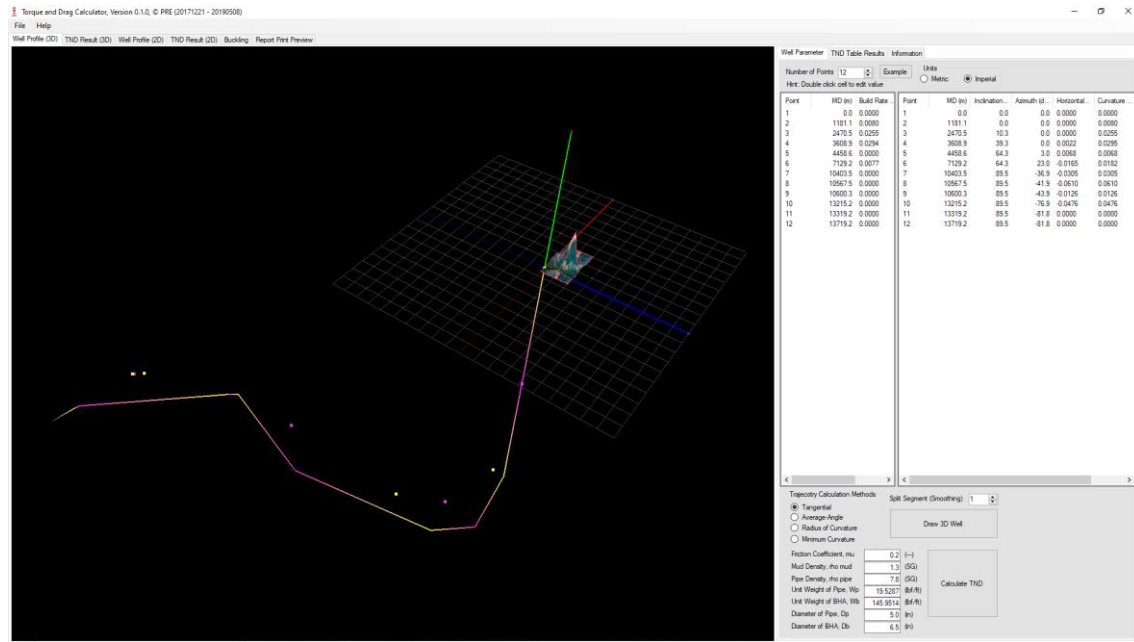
Torque and Drag Calculator, Version 0.1.0, © PRE (20171221 - 20190508)

File Help

Well Profile (3D) TND Result (3D) Well Profile (2D) TND Result (2D) Buckling Report Print Preview

Well Parameter TND Table Results Information

Number of Points 12 Example Units Metric Imperial

Hint: Double click cell to edit value

| Point | MD (m) | Build Rate ... |
|---|---|---|
| 1 | 0.0 | 0.0000 |
| 2 | 1181.1 | 0.0080 |
| 3 | 2470.5 | 0.0255 |
| 4 | 3608.9 | 0.0294 |
| 5 | 4458.6 | 0.0000 |
| 6 | 7129.2 | 0.0077 |
| 7 | 10403.5 | 0.0000 |
| 8 | 10567.5 | 0.0000 |
| 9 | 10600.3 | 0.0000 |
| 10 | 13215.2 | 0.0000 |
| 11 | 13319.2 | 0.0000 |
| 12 | 13719.2 | 0.0000 |

| Point | MD (m) | Inclination... | Azimuth (d... | Horizontal... | Curvature ... |
|---|---|---|---|---|---|
| 1 | 0.0 | 0.0 | 0.0 | 0.0000 | 0.0000 |
| 2 | 1181.1 | 0.0 | 0.0 | 0.0000 | 0.0080 |
| 3 | 2470.5 | 10.3 | 0.0 | 0.0000 | 0.0255 |
| 4 | 3608.9 | 39.3 | 0.0 | 0.0022 | 0.0295 |
| 5 | 4458.6 | 64.3 | 3.0 | 0.0068 | 0.0068 |
| 6 | 7129.2 | 64.3 | 23.0 | -0.0165 | 0.0182 |
| 7 | 10403.5 | 89.5 | -36.9 | -0.0305 | 0.0305 |
| 8 | 10567.5 | 89.5 | -41.9 | -0.0610 | 0.0610 |
| 9 | 10600.3 | 89.5 | -43.9 | -0.0126 | 0.0126 |
| 10 | 13215.2 | 89.5 | -76.9 | -0.0476 | 0.0476 |
| 11 | 13319.2 | 89.5 | -81.8 | 0.0000 | 0.0000 |
| 12 | 13719.2 | 89.5 | -81.8 | 0.0000 | 0.0000 |

Trajectory Calculation Methods
Tangential
Average-Angle
Radius of Curvature
Minimum Curvature

Split Segment (Smoothing) 1

Draw 3D Well

Friction Coefficient, mu 0.2 (--)
Mud Density, rho mud 1.3 (SG)
Pipe Density, rho pipe 7.8 (SG)
Unit Weight of Pipe, Wp 19.5287 (lbf/ft)
Unit Weight of BHA, Wb 145.9514 (lbf/ft)
Diameter of Pipe, Dp 5.0 (in)
Diameter of BHA, Db 6.5 (in)

Calculate TND